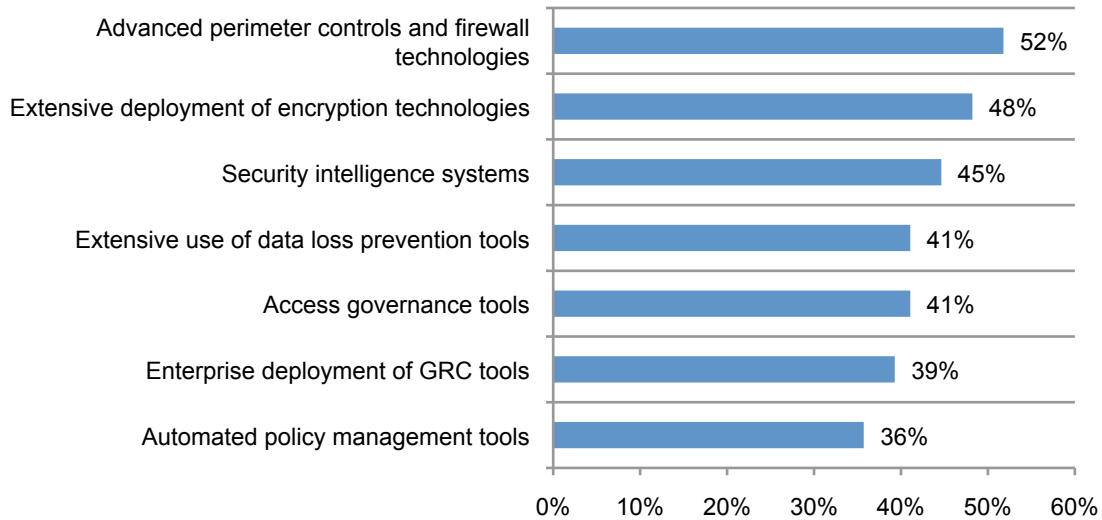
Advanced perimeter controls and firewall technologies 52%

Extensive deployment of encryption technologies 48%

Security intelligence systems 45%

Extensive use of data loss prevention tools 41%

Access governance tools 41%

Enterprise deployment of GRC tools 39%

Automated policy management tools 36%

0% 10% 20% 30% 40% 50% 60%